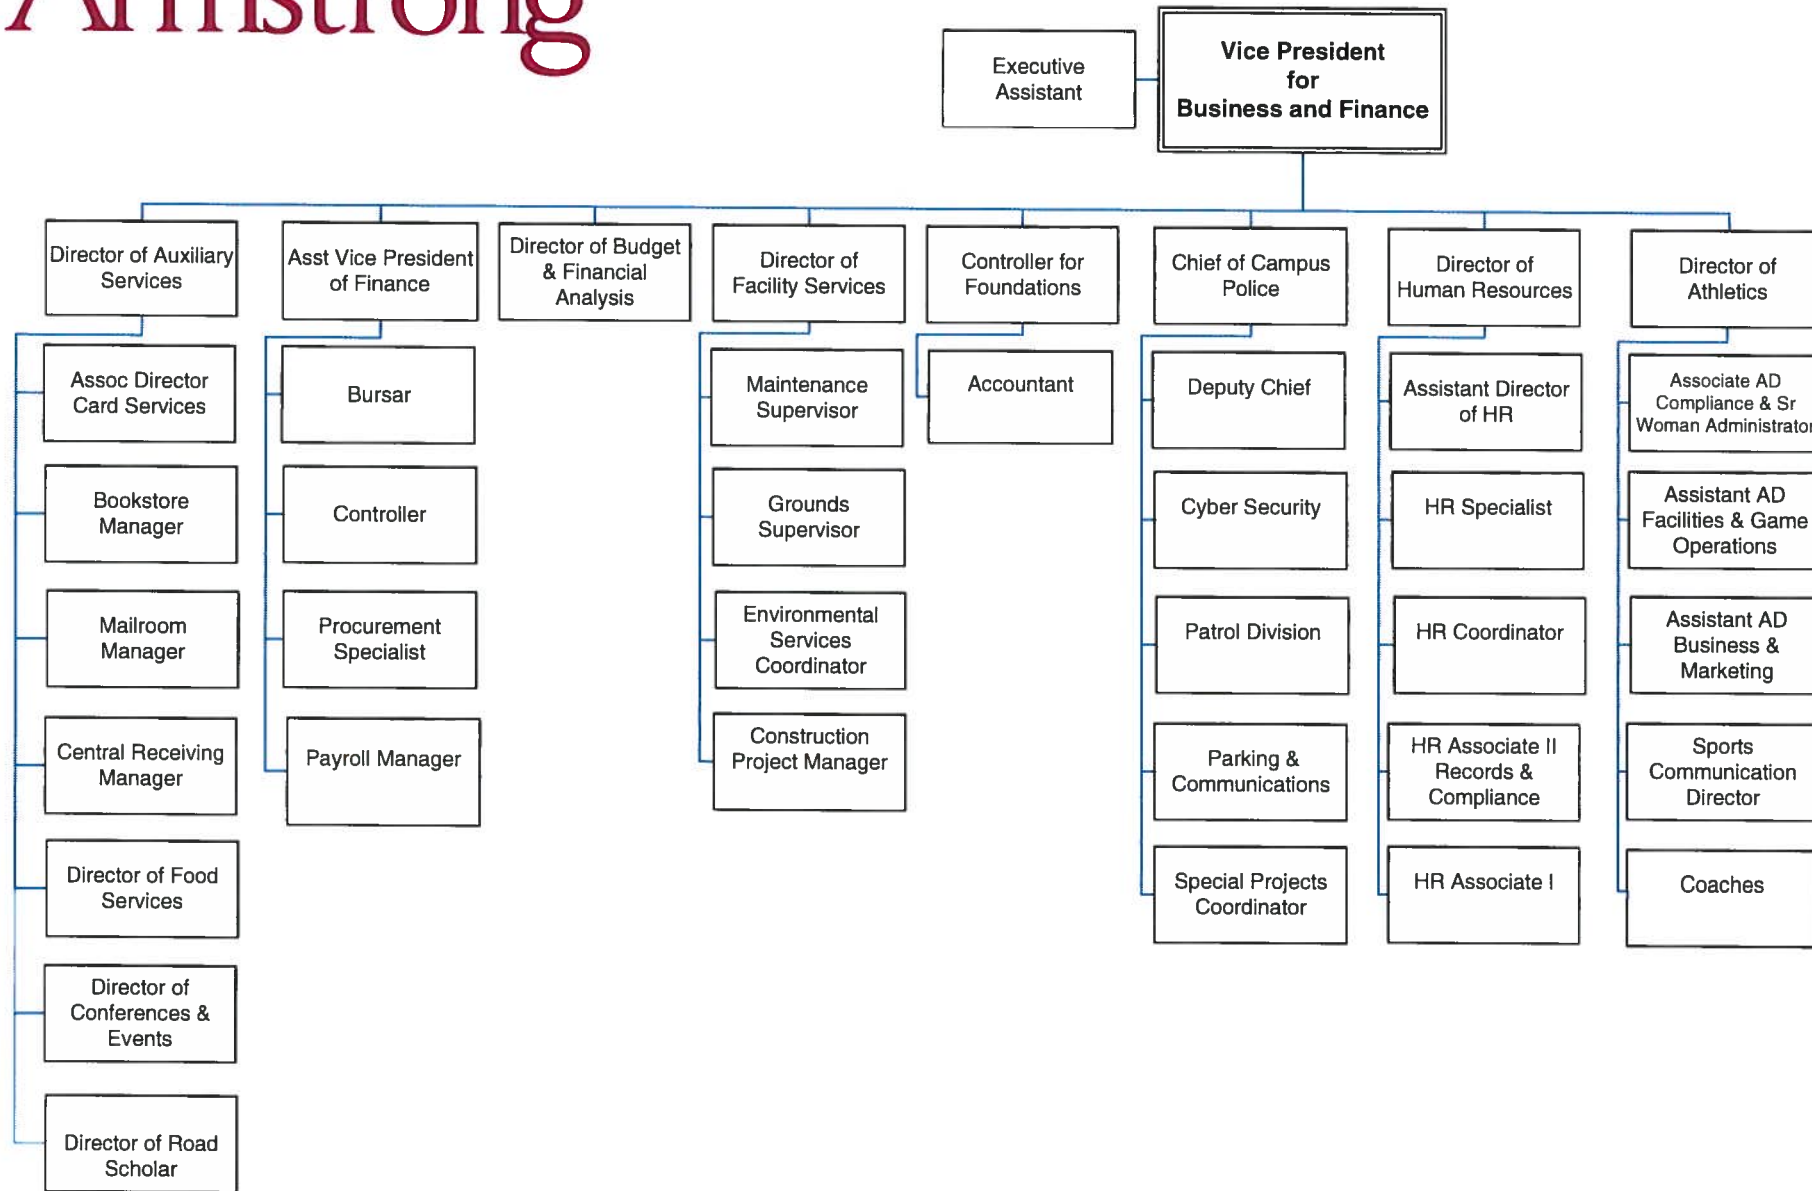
Armstrong

Executive Assistant

Vice President for Business and Finance

Director of Auxiliary Services

Assoc Director Card Services

Bookstore Manager

Mailroom Manager

Central Receiving Manager

Director of Food Services

Director of Conferences & Events

Director of Road Scholar

Asst Vice President of Finance

Bursar

Controller

Procurement Specialist

Payroll Manager

Director of Budget & Financial Analysis

Director of Facility Services

Maintenance Supervisor

Grounds Supervisor

Environmental Services Coordinator

Construction Project Manager

Controller for Foundations

Accountant

Chief of Campus Police

Deputy Chief

Cyber Security

Patrol Division

Parking & Communications

Special Projects Coordinator

Director of Human Resources

Assistant Director of HR

HR Specialist

HR Coordinator

HR Associate II Records & Compliance

HR Associate I

Director of Athletics

Associate AD Compliance & Sr Woman Administrator

Assistant AD Facilities & Game Operations

Assistant AD Business & Marketing

Sports Communication Director

Coaches